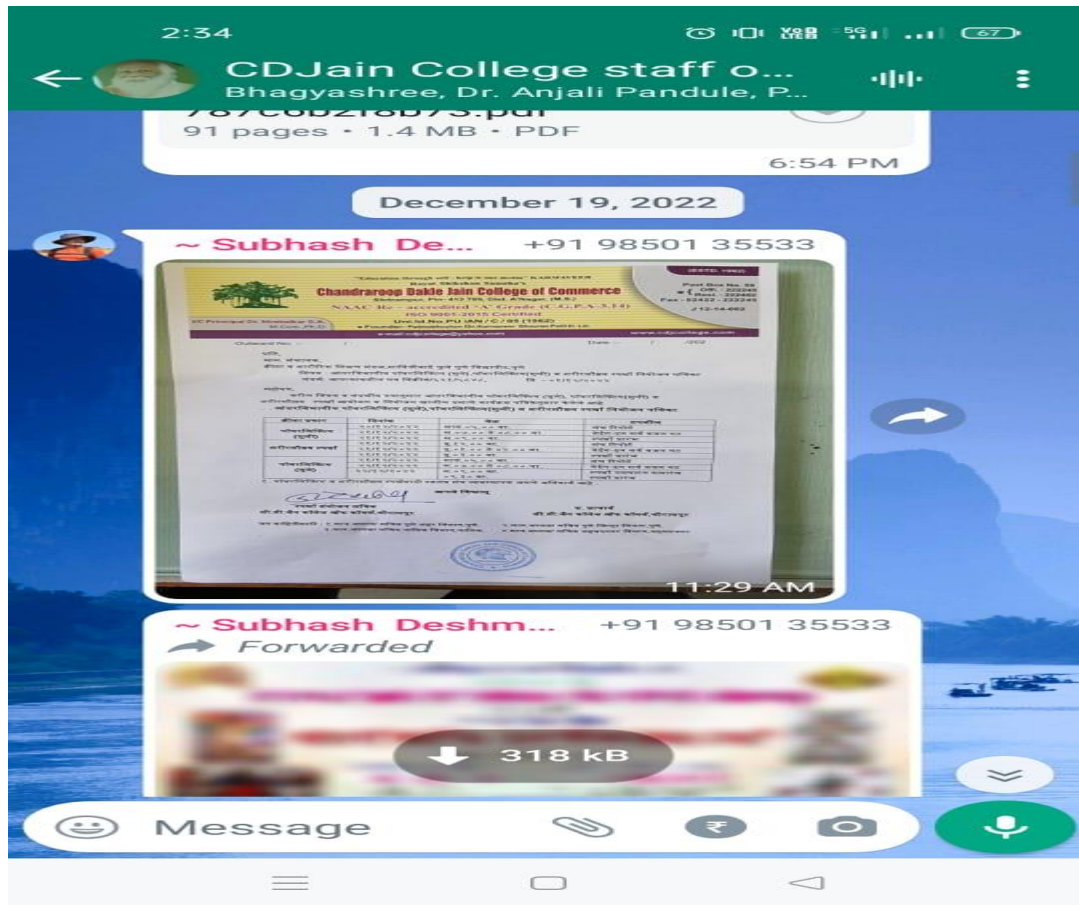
2:34

CDJain College staff o...
Bhagyashree, Dr. Anjali Pandule, P...

91 pages • 1.4 MB • PDF
6:54 PM

December 19, 2022

~ Subhash De... +91 98501 35533

Chandraroop Dakle Jain College of Commerce
NAAC Re-accredited 'A' Grade
ISO 9001-2015 Certified
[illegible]

11:29 AM

~ Subhash Deshm... +91 98501 35533
Forwarded

318 kB

Message